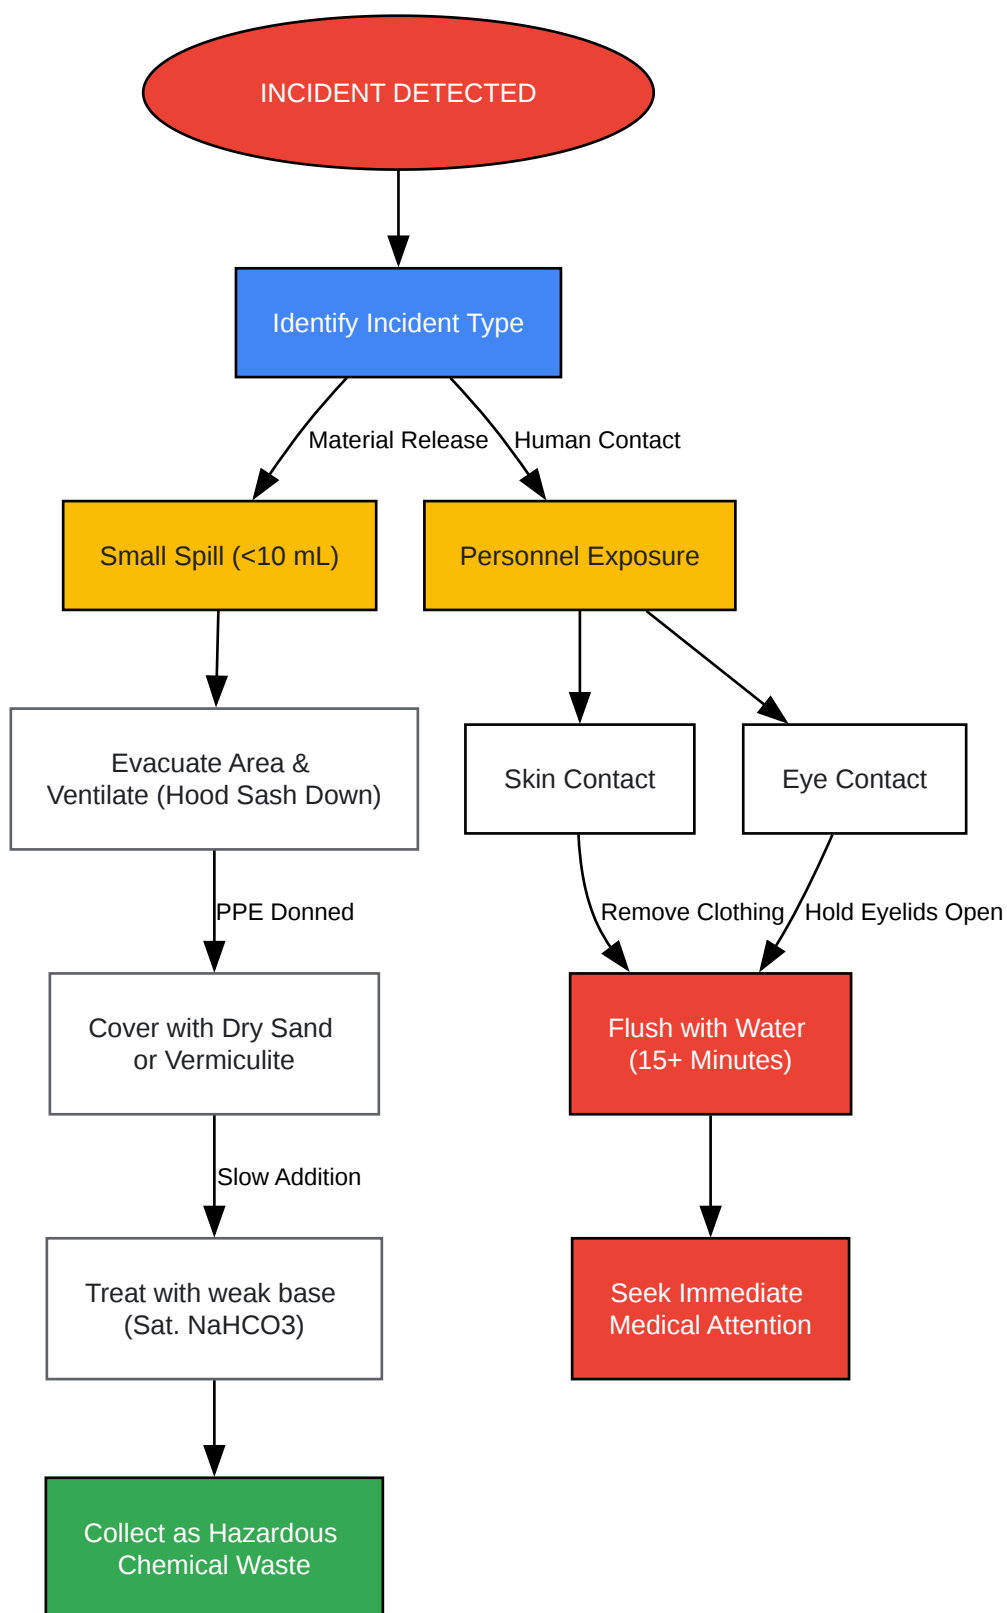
INCIDENT DETECTED

Identify Incident Type

Material Release

Human Contact

Small Spill (<10 mL)

Personnel Exposure

Evacuate Area & Ventilate (Hood Sash Down)

Skin Contact

Eye Contact

PPE Donned

Remove Clothing

Hold Eyelids Open

Cover with Dry Sand or Vermiculite

Flush with Water (15+ Minutes)

Slow Addition

Treat with weak base (Sat. NaHCO3)

Seek Immediate Medical Attention

Collect as Hazardous Chemical Waste